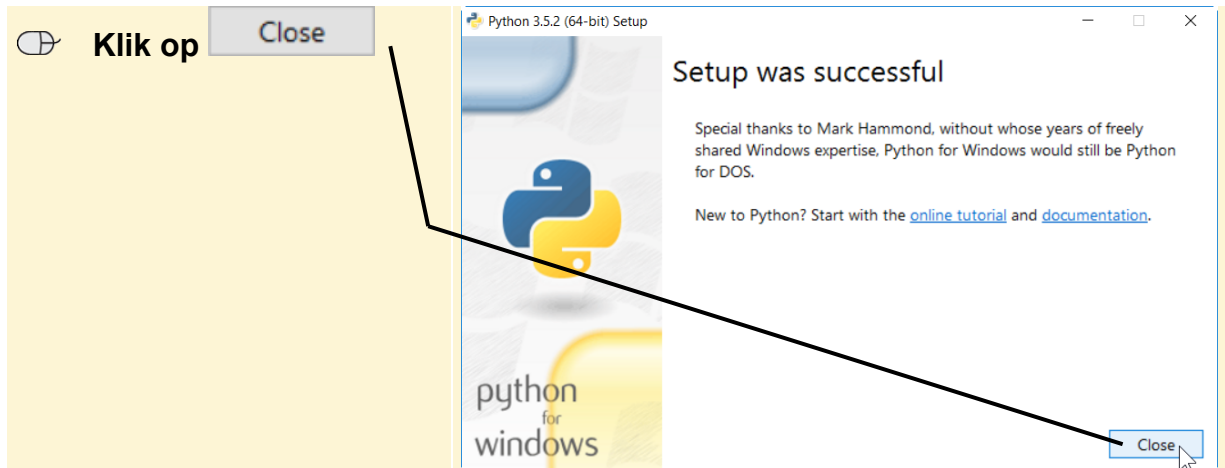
Klik op Close

Python 3.5.2 (64-bit) Setup

Setup was successful

Special thanks to Mark Hammond, without whose years of freely shared Windows expertise, Python for Windows would still be Python for DOS.

New to Python? Start with the online tutorial and documentation.

python for windows

Close